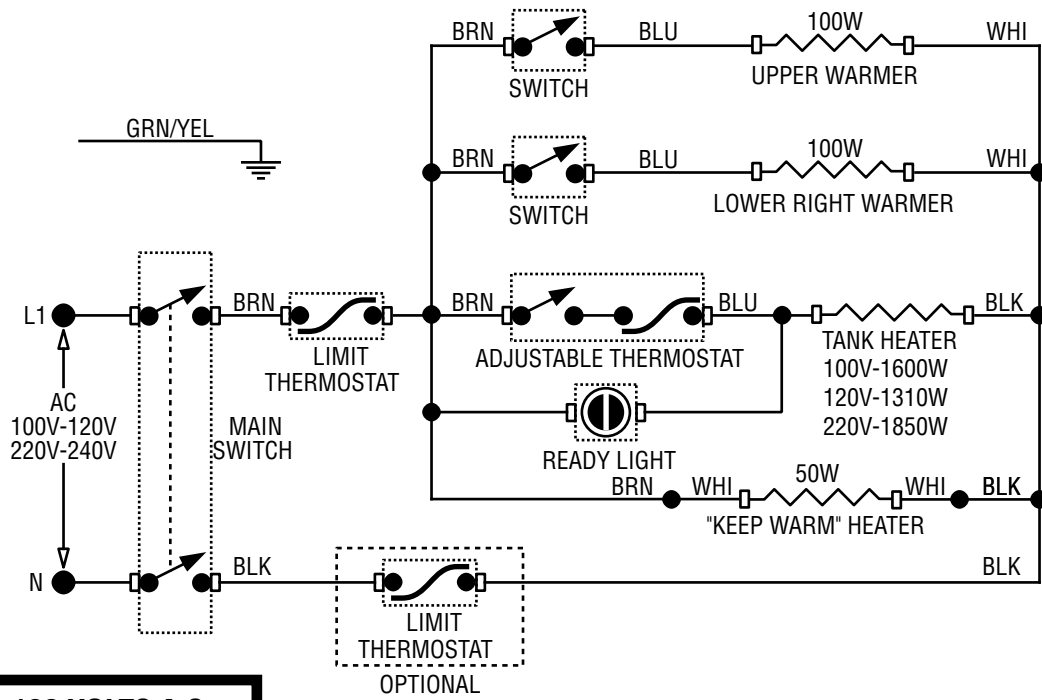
BRN
SWITCH
BLU
100W
UPPER WARMER
WHI

GRN/YEL

BRN
SWITCH
BLU
100W
LOWER RIGHT WARMER
WHI

L1
BRN
LIMIT THERMOSTAT
BRN
ADJUSTABLE THERMOSTAT
BLU
TANK HEATER
100V-1600W
120V-1310W
220V-1850W
BLK

AC
100V-120V
220V-240V

MAIN SWITCH

READY LIGHT

BRN
WHI
50W
WHI
BLK
"KEEP WARM" HEATER

N
BLK
LIMIT THERMOSTAT
OPTIONAL
BLK

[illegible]